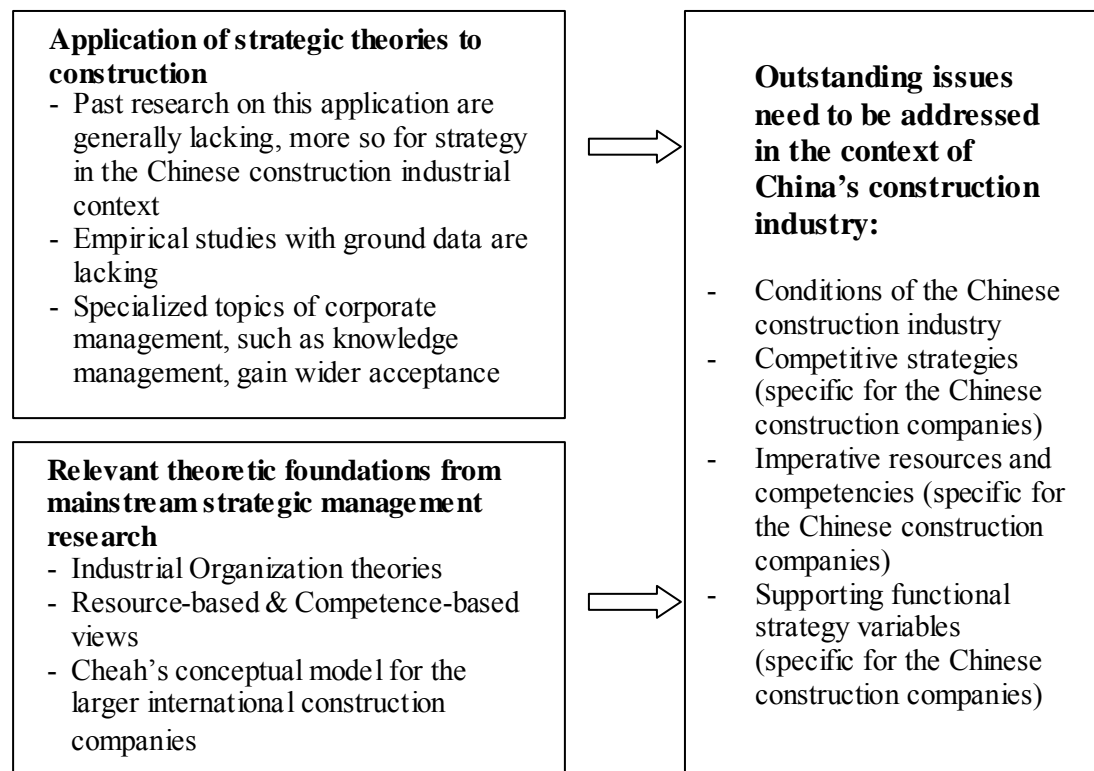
**Application of strategic theories to construction**
- Past research on this application are generally lacking, more so for strategy in the Chinese construction industrial context
- Empirical studies with ground data are lacking
- Specialized topics of corporate management, such as knowledge management, gain wider acceptance

**Relevant theoretic foundations from mainstream strategic management research**
- Industrial Organization theories
- Resource-based & Competence-based views
- Cheah's conceptual model for the larger international construction companies

**Outstanding issues need to be addressed in the context of China's construction industry:**

- Conditions of the Chinese construction industry
- Competitive strategies (specific for the Chinese construction companies)
- Imperative resources and competencies (specific for the Chinese construction companies)
- Supporting functional strategy variables (specific for the Chinese construction companies)